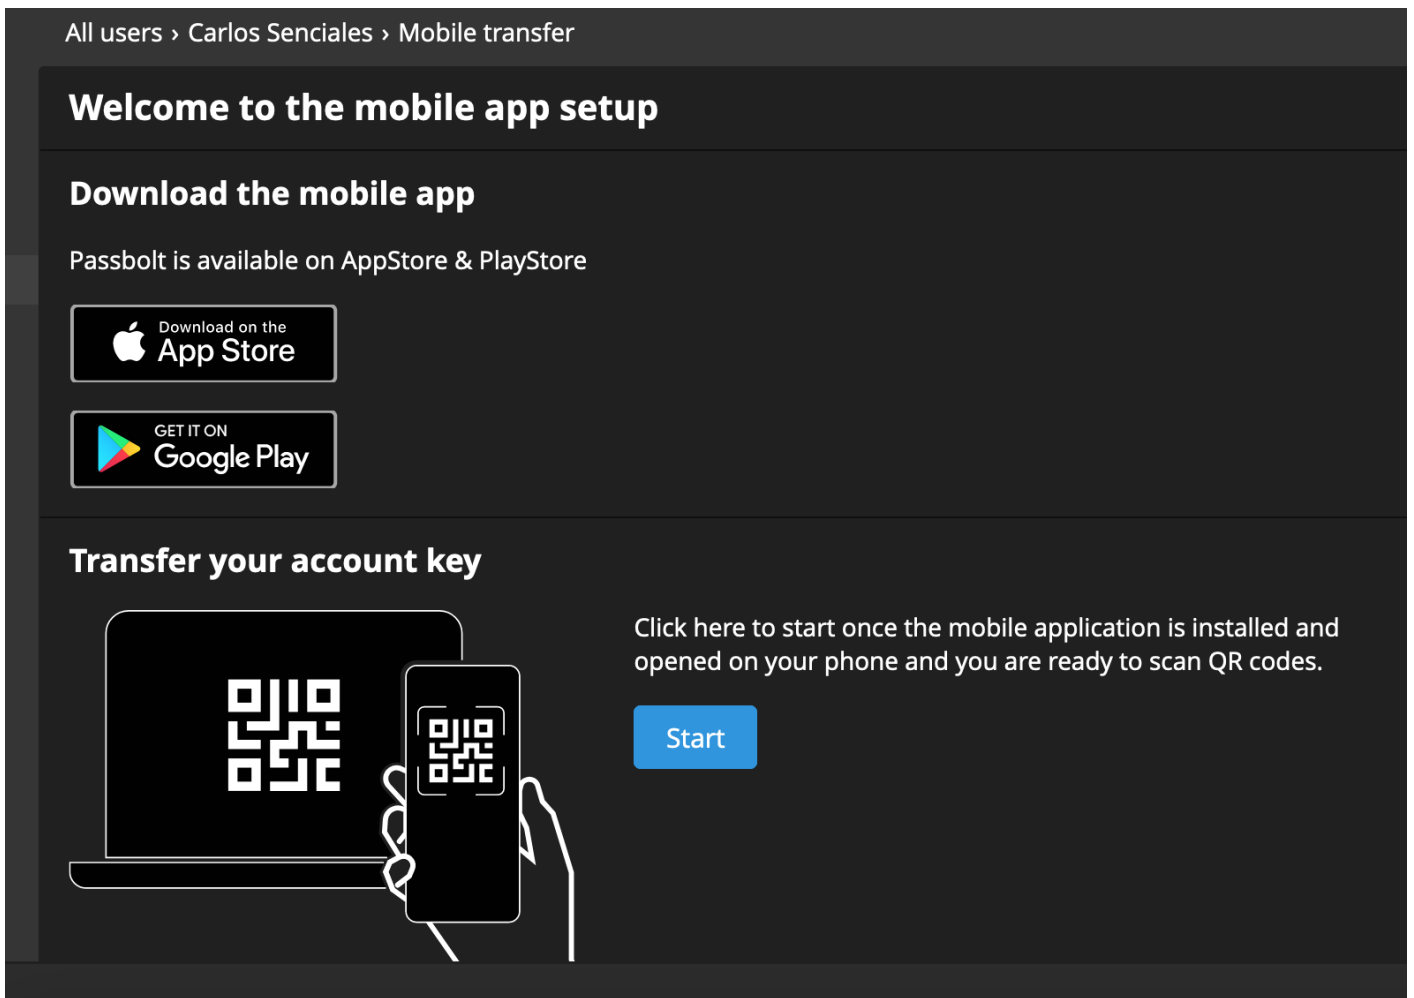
All users › Carlos Senciales › Mobile transfer

Welcome to the mobile app setup

Download the mobile app

Passbolt is available on AppStore & PlayStore

Download on the App Store

GET IT ON Google Play

Transfer your account key

Click here to start once the mobile application is installed and opened on your phone and you are ready to scan QR codes.

Start